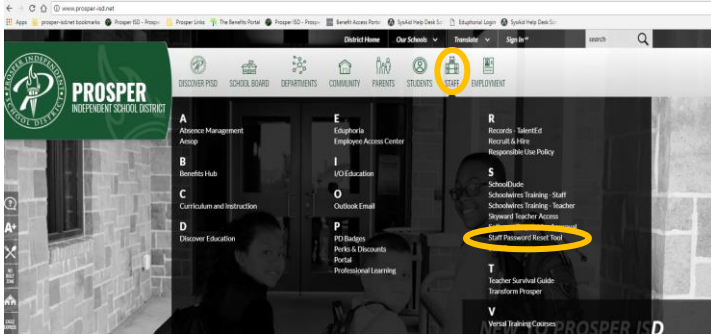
www.prosper-isd.net

Apps prosper-isd.net bookmarks Prosper ISD - Prosp Prosper Links The Benefits Portal Prosper ISD - Prosp Benefit Access Portal SysAid Help Desk Eduphoria! Login SysAid Help Desk

District Home Our Schools Translate Sign In search

PROSPER INDEPENDENT SCHOOL DISTRICT

DISCOVER PISD SCHOOL BOARD DEPARTMENTS COMMUNITY PARENTS STUDENTS STAFF EMPLOYMENT

A
Absence Management
Aesop

B
Benefits Hub

C
Curriculum and Instruction

D
Discover Education

E
Eduphoria
Employee Access Center

I
I/O Education

O
Outlook Email

P
PD Badges
Perks & Discounts
Portal
Professional Learning

R
Records - TalentEd
Recruit & Hire
Responsible Use Policy

S
SchoolDude
Schoolwires Training - Staff
Schoolwires Training - Teacher
Skyward Teacher Access
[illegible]
Staff Password Reset Tool

T
Teacher Survival Guide
Transform Prosper

V
Versal Training Courses

PROSPER ISD